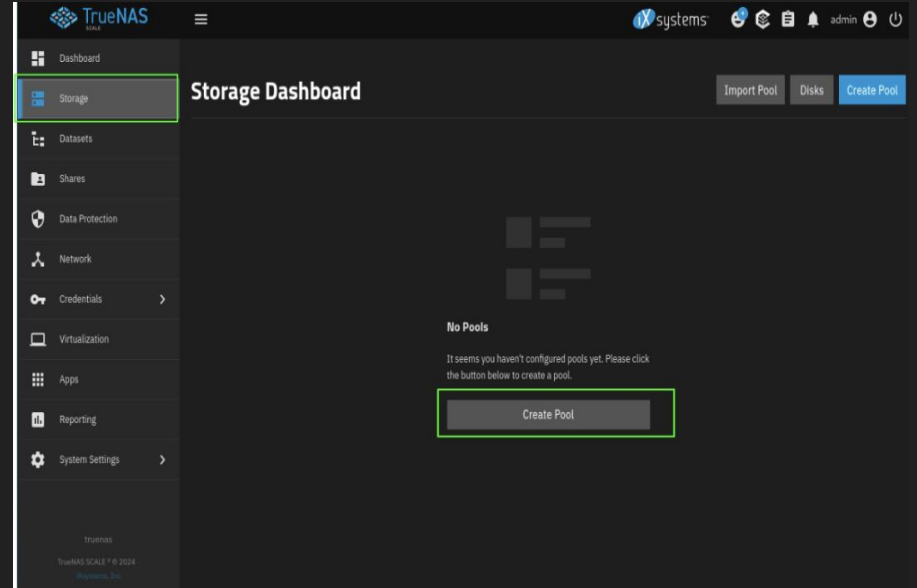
TrueNAS SCALE

iX systems

admin

Dashboard
Storage
Datasets
Shares
Data Protection
Network
Credentials
Virtualization
Apps
Reporting
System Settings

truenas
TrueNAS SCALE ® © 2024
iXsystems, Inc.

Storage Dashboard

Import Pool
Disks
Create Pool

No Pools

It seems you haven't configured pools yet. Please click the button below to create a pool.

Create Pool